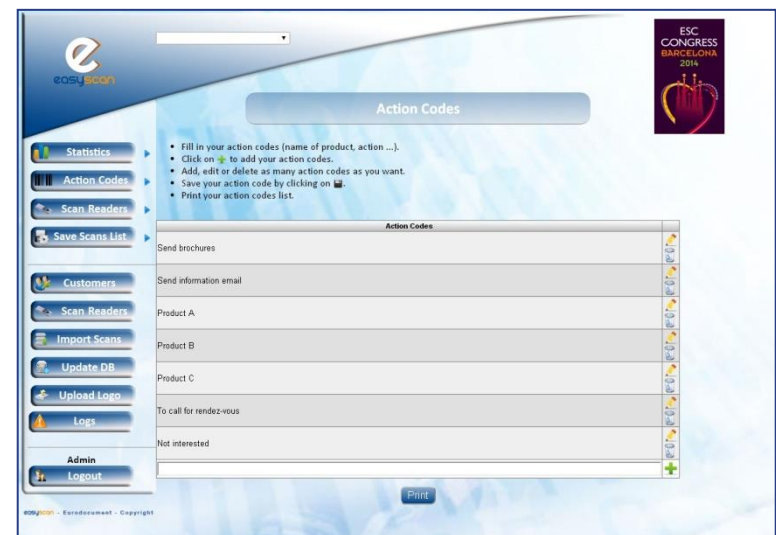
easyscan

ESC CONGRESS BARCELONA 2014

Action Codes

Statistics
Action Codes
Scan Readers
Save Scans List

Customers
Scan Readers
Import Scans
Update DB
Upload Logo
Logs

Admin
Logout

easyscan - Eurodocument - Copyright

- Fill in your action codes (name of product, action ...).
- Click on + to add your action codes.
- Add, edit or delete as many action codes as you want.
- Save your action code by clicking on .
- Print your action codes list.

| Action Codes |
|---|
| Send brochures |
| Send information email |
| Product A |
| Product B |
| Product C |
| To call for rendez-vous |
| Not interested |

Print